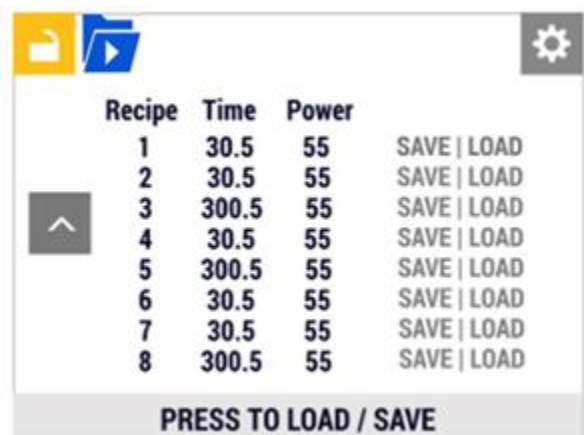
| Recipe | Time | Power | |
|---|---|---|---|
| 1 | 30.5 | 55 | SAVE \| LOAD |
| 2 | 30.5 | 55 | SAVE \| LOAD |
| 3 | 300.5 | 55 | SAVE \| LOAD |
| 4 | 30.5 | 55 | SAVE \| LOAD |
| 5 | 300.5 | 55 | SAVE \| LOAD |
| 6 | 30.5 | 55 | SAVE \| LOAD |
| 7 | 30.5 | 55 | SAVE \| LOAD |
| 8 | 300.5 | 55 | SAVE \| LOAD |

PRESS TO LOAD / SAVE